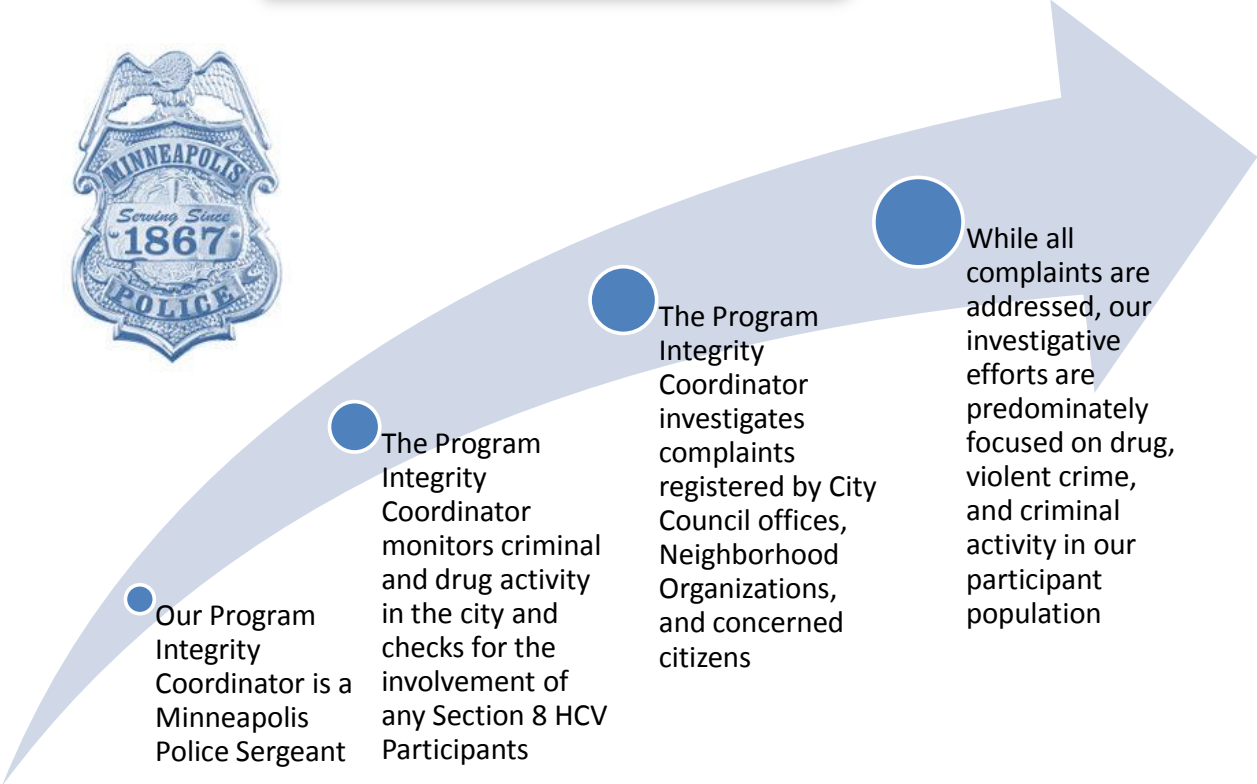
MINNEAPOLIS
Serving Since
1867
POLICE

Our Program Integrity Coordinator is a Minneapolis Police Sergeant

The Program Integrity Coordinator monitors criminal and drug activity in the city and checks for the involvement of any Section 8 HCV Participants

The Program Integrity Coordinator investigates complaints registered by City Council offices, Neighborhood Organizations, and concerned citizens

While all complaints are addressed, our investigative efforts are predominately focused on drug, violent crime, and criminal activity in our participant population